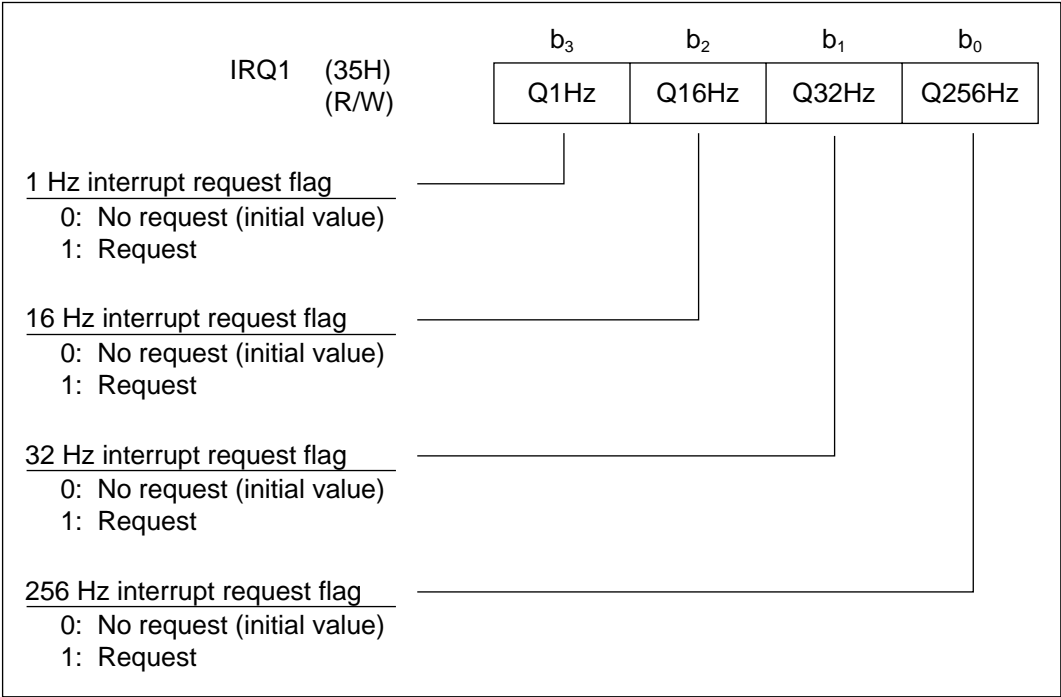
IRQ1 (35H)
(R/W)

| $b_3$ | $b_2$ | $b_1$ | $b_0$ |
|---|---|---|---|
| Q1Hz | Q16Hz | Q32Hz | Q256Hz |

1 Hz interrupt request flag
0: No request (initial value)
1: Request

16 Hz interrupt request flag
0: No request (initial value)
1: Request

32 Hz interrupt request flag
0: No request (initial value)
1: Request

256 Hz interrupt request flag
0: No request (initial value)
1: Request